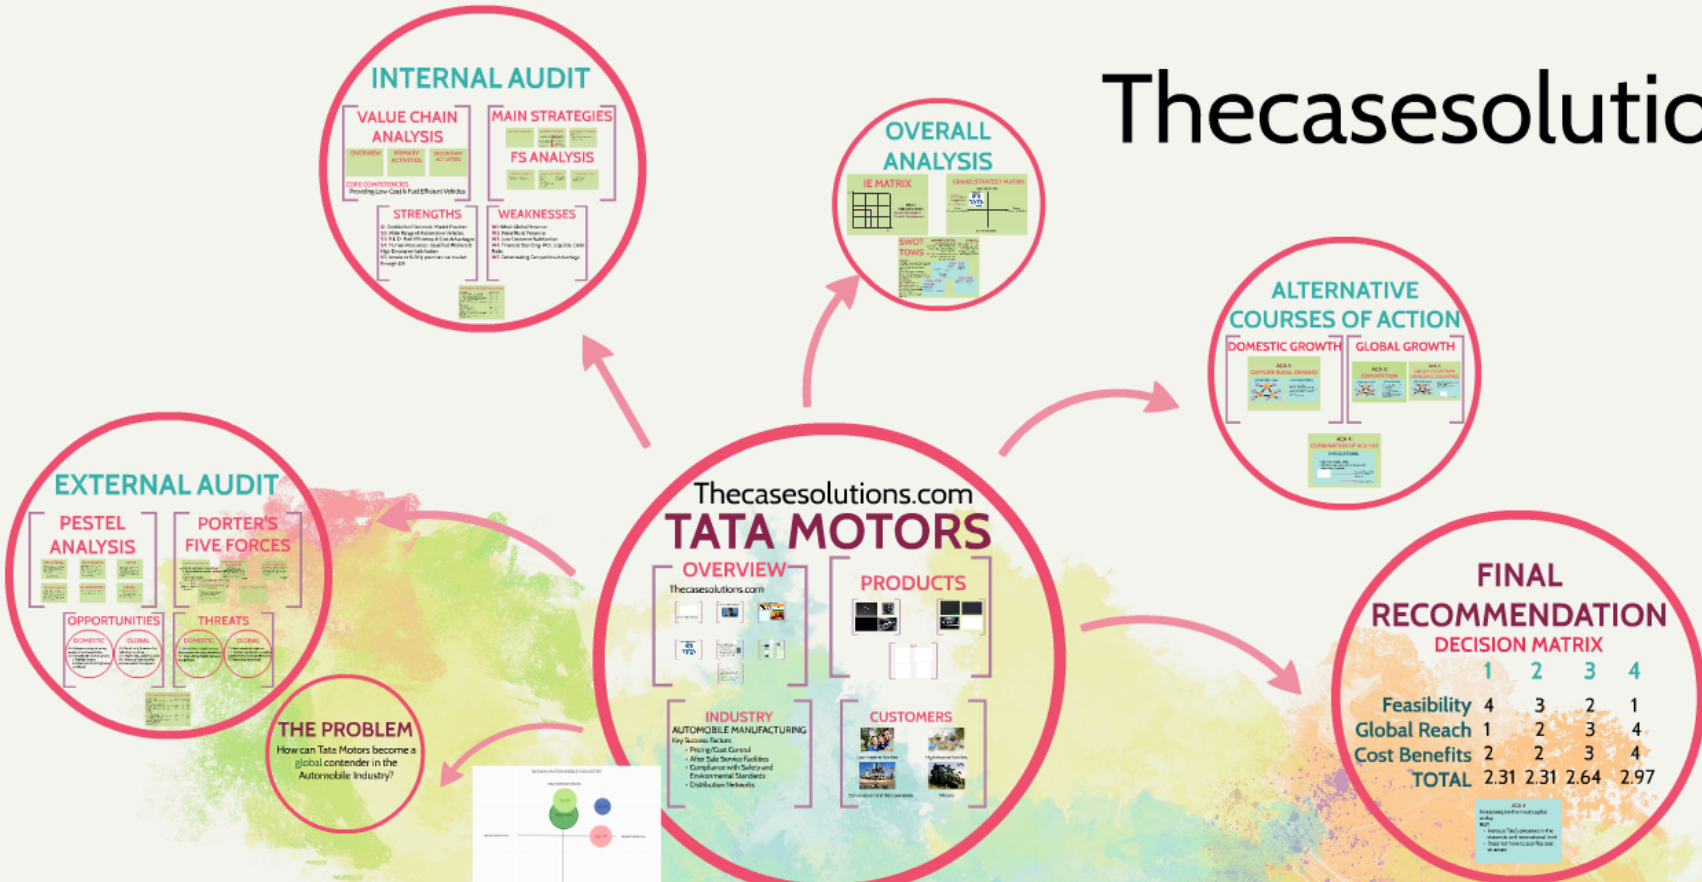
Thecasesolutio

INTERNAL AUDIT

VALUE CHAIN ANALYSIS

OVERVIEW PRIMARY ACTIVITIES SECONDARY ACTIVITIES

CORE COMPETENCIES
Providing Low-Cost & Fuel Efficient Vehicles

MAIN STRATEGIES

FS ANALYSIS

STRENGTHS

S1: Established Domestic Market Position
S2: Wide Range of Automotive Vehicles
S3: R & D: Fuel Efficiency & Cost Advantage
S4: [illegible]
S5: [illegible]

WEAKNESSES

W1: Weak Global Presence
W2: Weak Rural Presence
W3: Low Customer Satisfaction
W4: Financial Standing: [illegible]
W5: Deteriorating Competitive Advantage

OVERALL ANALYSIS

IE MATRIX

GRAND STRATEGY MATRIX

SWOT
TOWS

ALTERNATIVE COURSES OF ACTION

DOMESTIC GROWTH

GLOBAL GROWTH

EXTERNAL AUDIT

PESTEL ANALYSIS

PORTER'S FIVE FORCES

OPPORTUNITIES

DOMESTIC GLOBAL

THREATS

DOMESTIC GLOBAL

Thecasesolutions.com
TATA MOTORS

OVERVIEW
Thecasesolutions.com

PRODUCTS

INDUSTRY
AUTOMOBILE MANUFACTURING
Key Success Factors
- Pricing/Cost Control
- After Sale Service Facilities
- Compliance with Safety and Environmental Standards
- Distribution Networks

CUSTOMERS

THE PROBLEM
How can Tata Motors become a global contender in the Automobile Industry?

FINAL RECOMMENDATION
DECISION MATRIX

| | 1 | 2 | 3 | 4 |
|---|---|---|---|---|
| Feasibility | 4 | 3 | 2 | 1 |
| Global Reach | 1 | 2 | 3 | 4 |
| Cost Benefits | 2 | 2 | 3 | 4 |
| TOTAL | 2.31 | 2.31 | 2.64 | 2.97 |